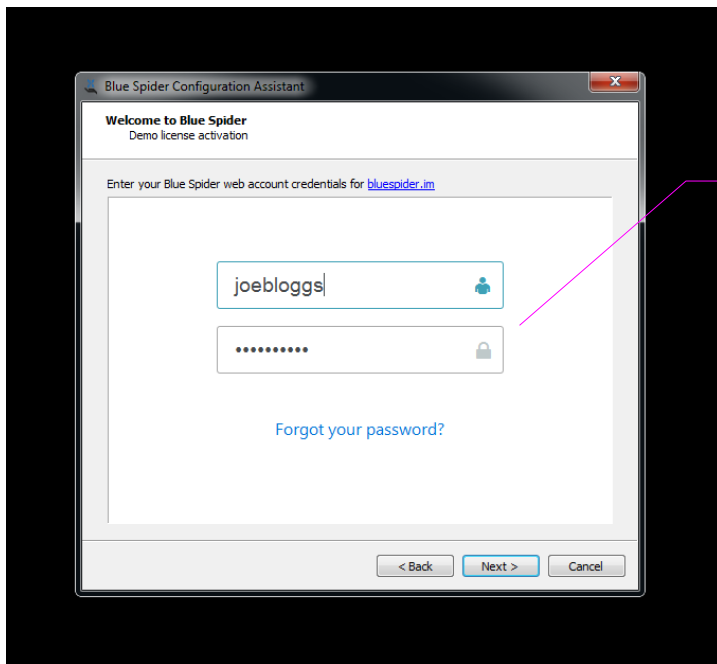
Blue Spider Configuration Assistant

Welcome to Blue Spider
Demo license activation

Enter your Blue Spider web account credentials for bluespider.im

joebloggs

••••••••••

Forgot your password?

< Back
Next >
Cancel